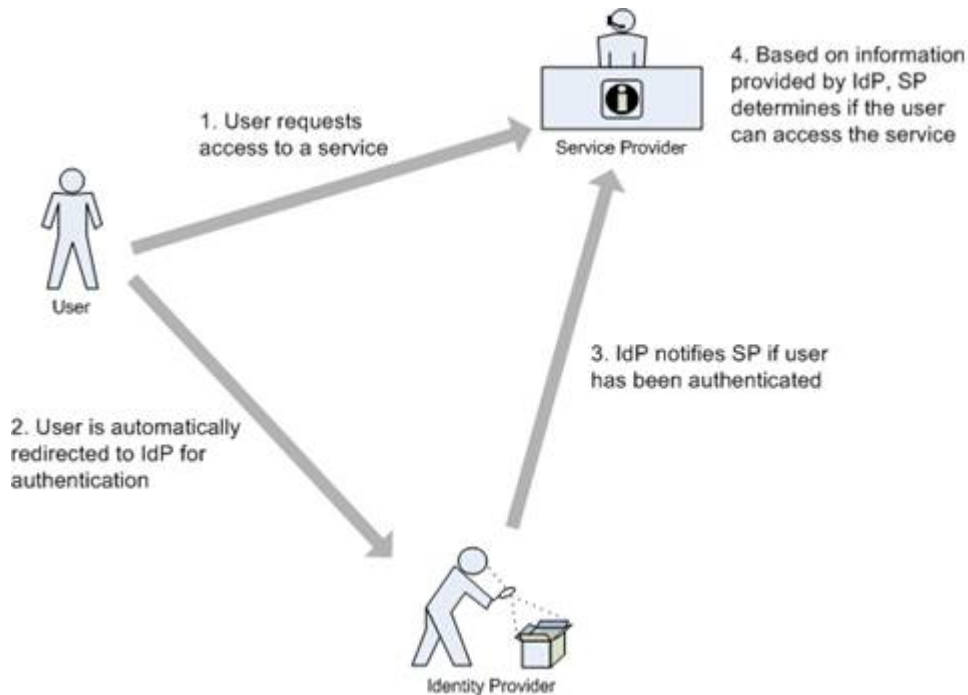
4. Based on information provided by IdP, SP determines if the user can access the service

1. User requests access to a service

Service Provider

User

3. IdP notifies SP if user has been authenticated

2. User is automatically redirected to IdP for authentication

Identity Provider